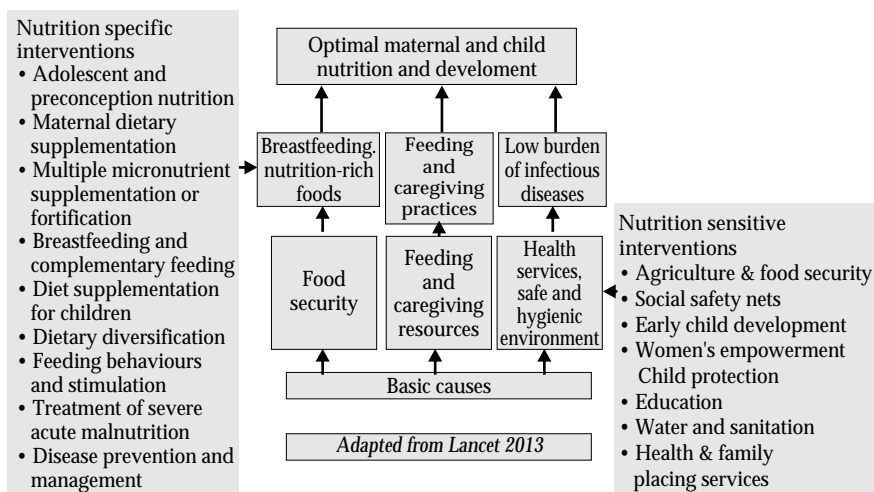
Nutrition specific interventions
• Adolescent and preconception nutrition
• Maternal dietary supplementation
• Multiple micronutrient supplementation or fortification
• Breastfeeding and complementary feeding
• Diet supplementation for children
• Dietary diversification
• Feeding behaviours and stimulation
• Treatment of severe acute malnutrition
• Disease prevention and management

Optimal maternal and child nutrition and develoment

Breastfeeding. nutrition-rich foods

Feeding and caregiving practices

Low burden of infectious diseases

Food security

Feeding and caregiving resources

Health services, safe and hygienic environment

Basic causes

Adapted from Lancet 2013

Nutrition sensitive interventions
• Agriculture & food security
• Social safety nets
• Early child development
• Women's empowerment Child protection
• Education
• Water and sanitation
• Health & family placing services